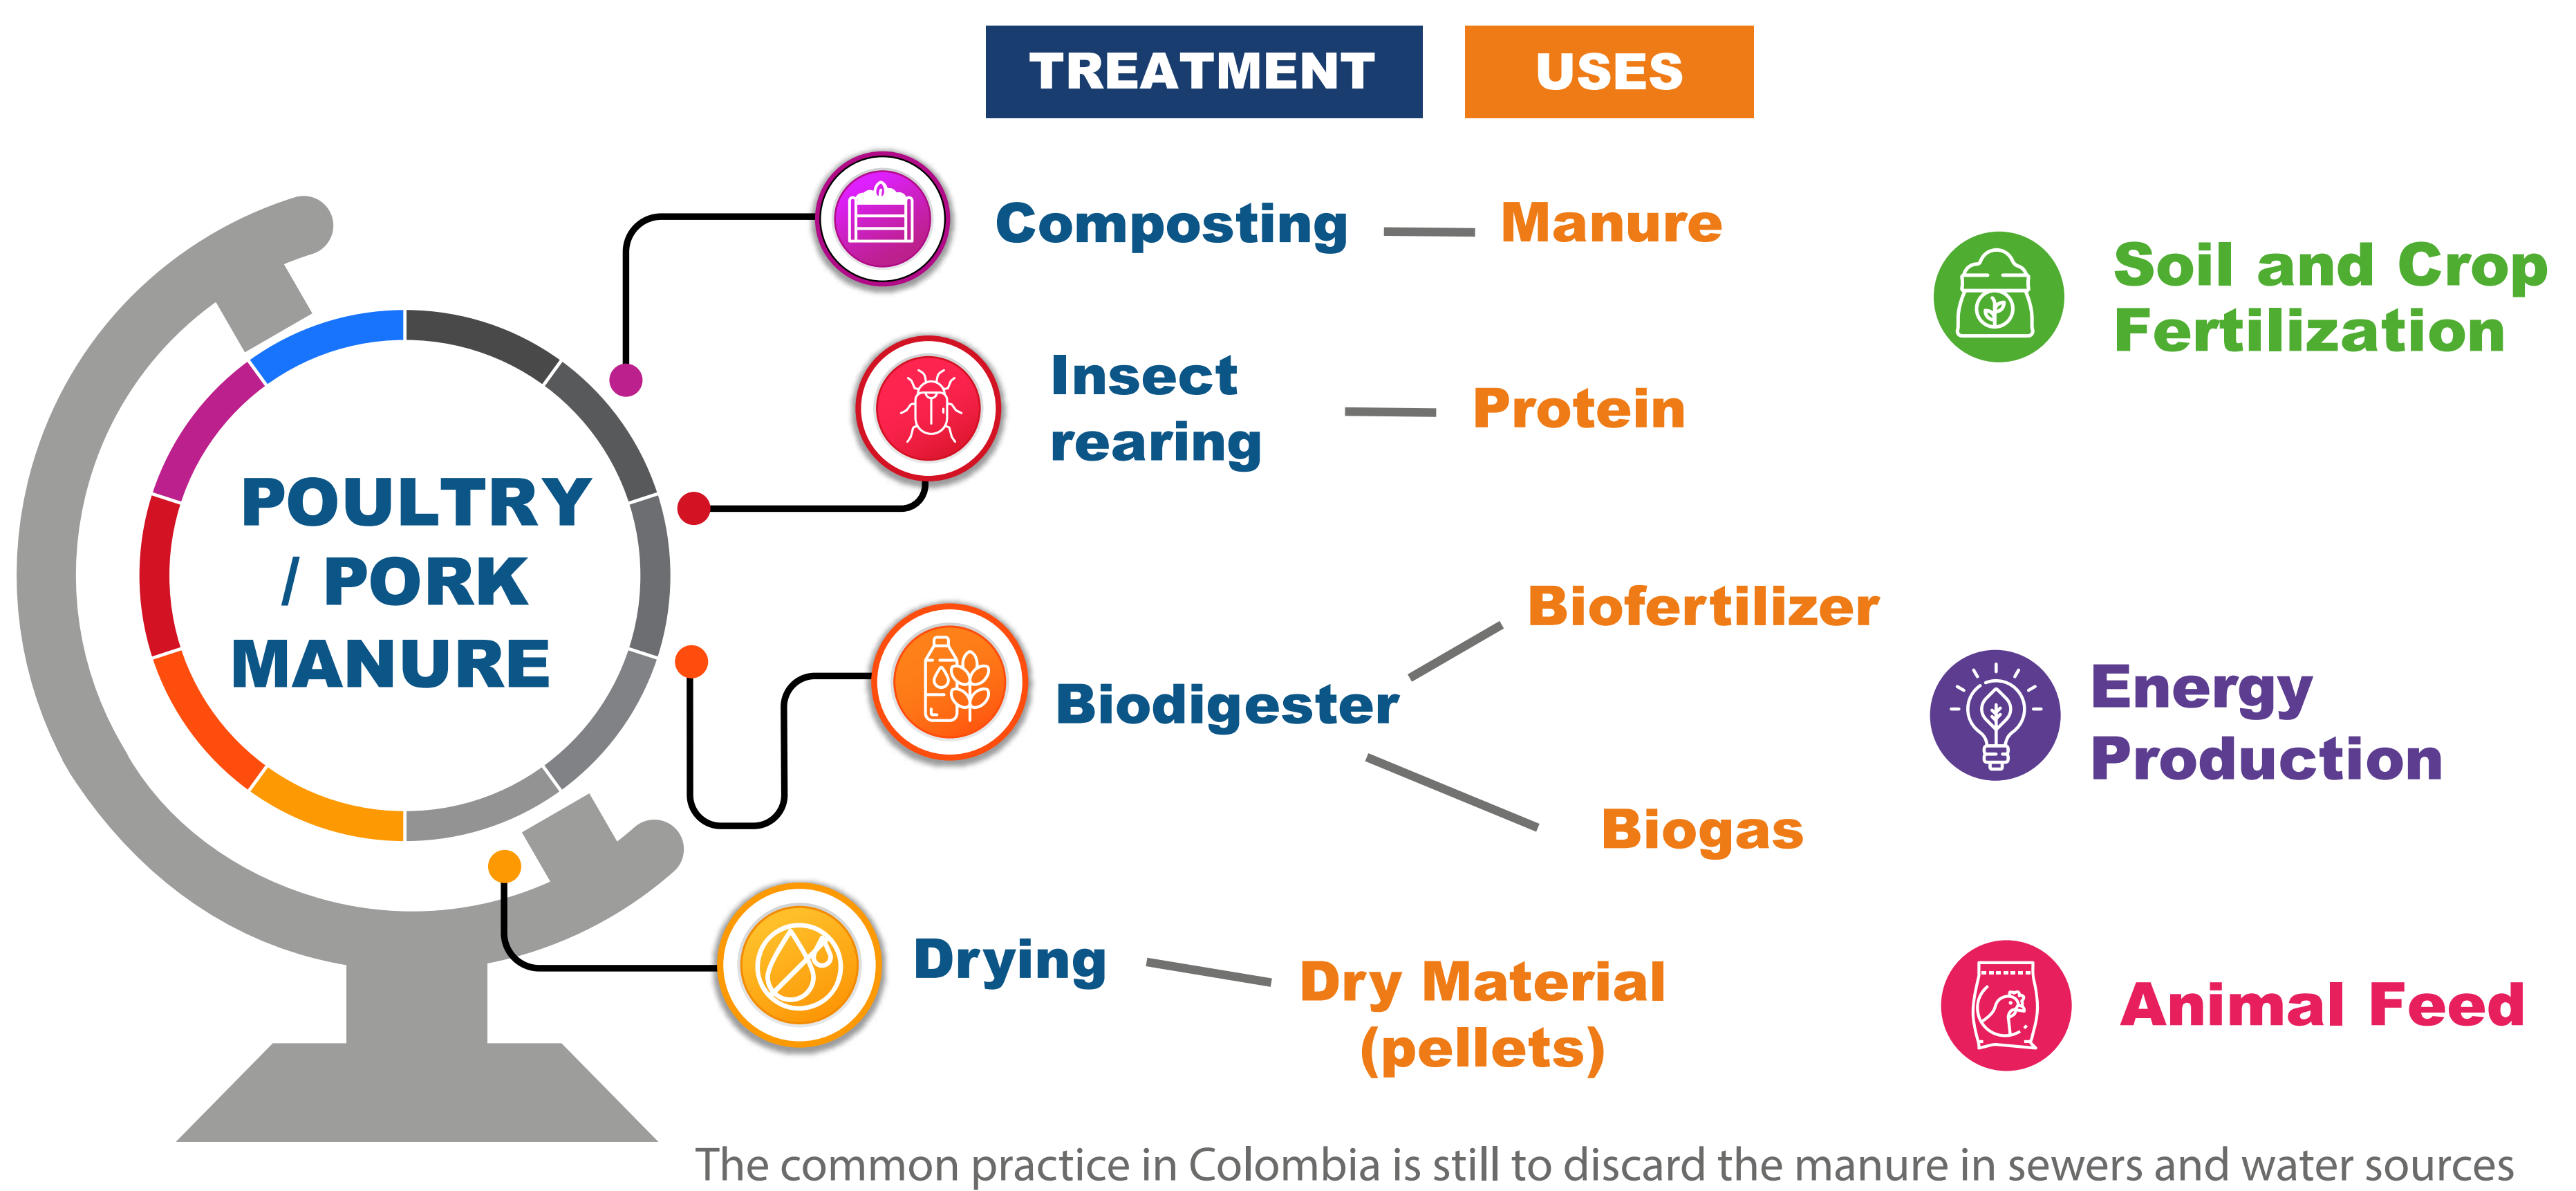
TREATMENT

USES

POULTRY / PORK MANURE

Composting

Manure

Soil and Crop Fertilization

Insect rearing

Protein

Biofertilizer

Biodigester

Energy Production

Biogas

Drying

Dry Material (pellets)

Animal Feed

The common practice in Colombia is still to discard the manure in sewers and water sources